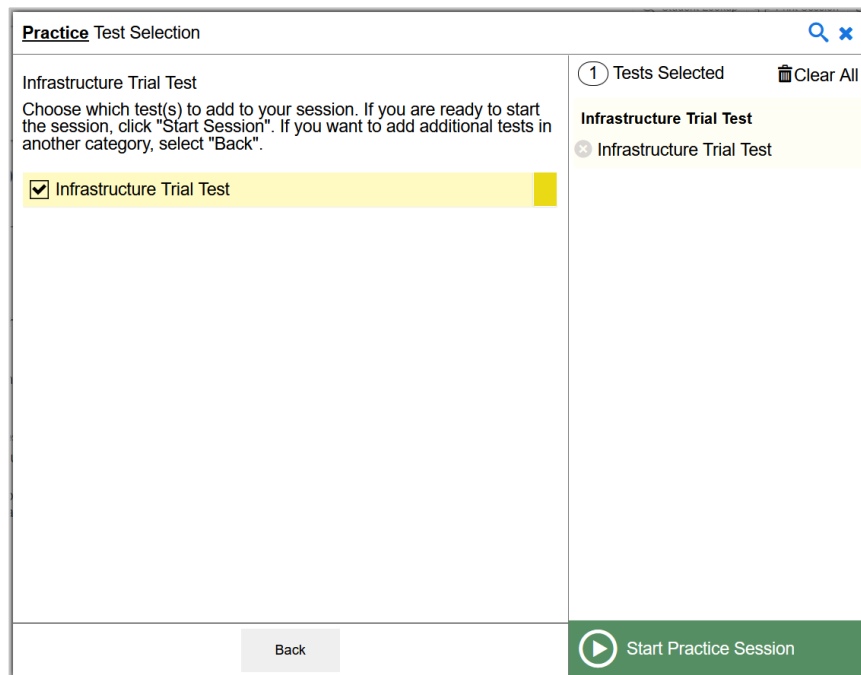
Practice Test Selection

Infrastructure Trial Test

Choose which test(s) to add to your session. If you are ready to start the session, click "Start Session". If you want to add additional tests in another category, select "Back".

Infrastructure Trial Test

1 Tests Selected

Clear All

Infrastructure Trial Test

Infrastructure Trial Test

Back

Start Practice Session